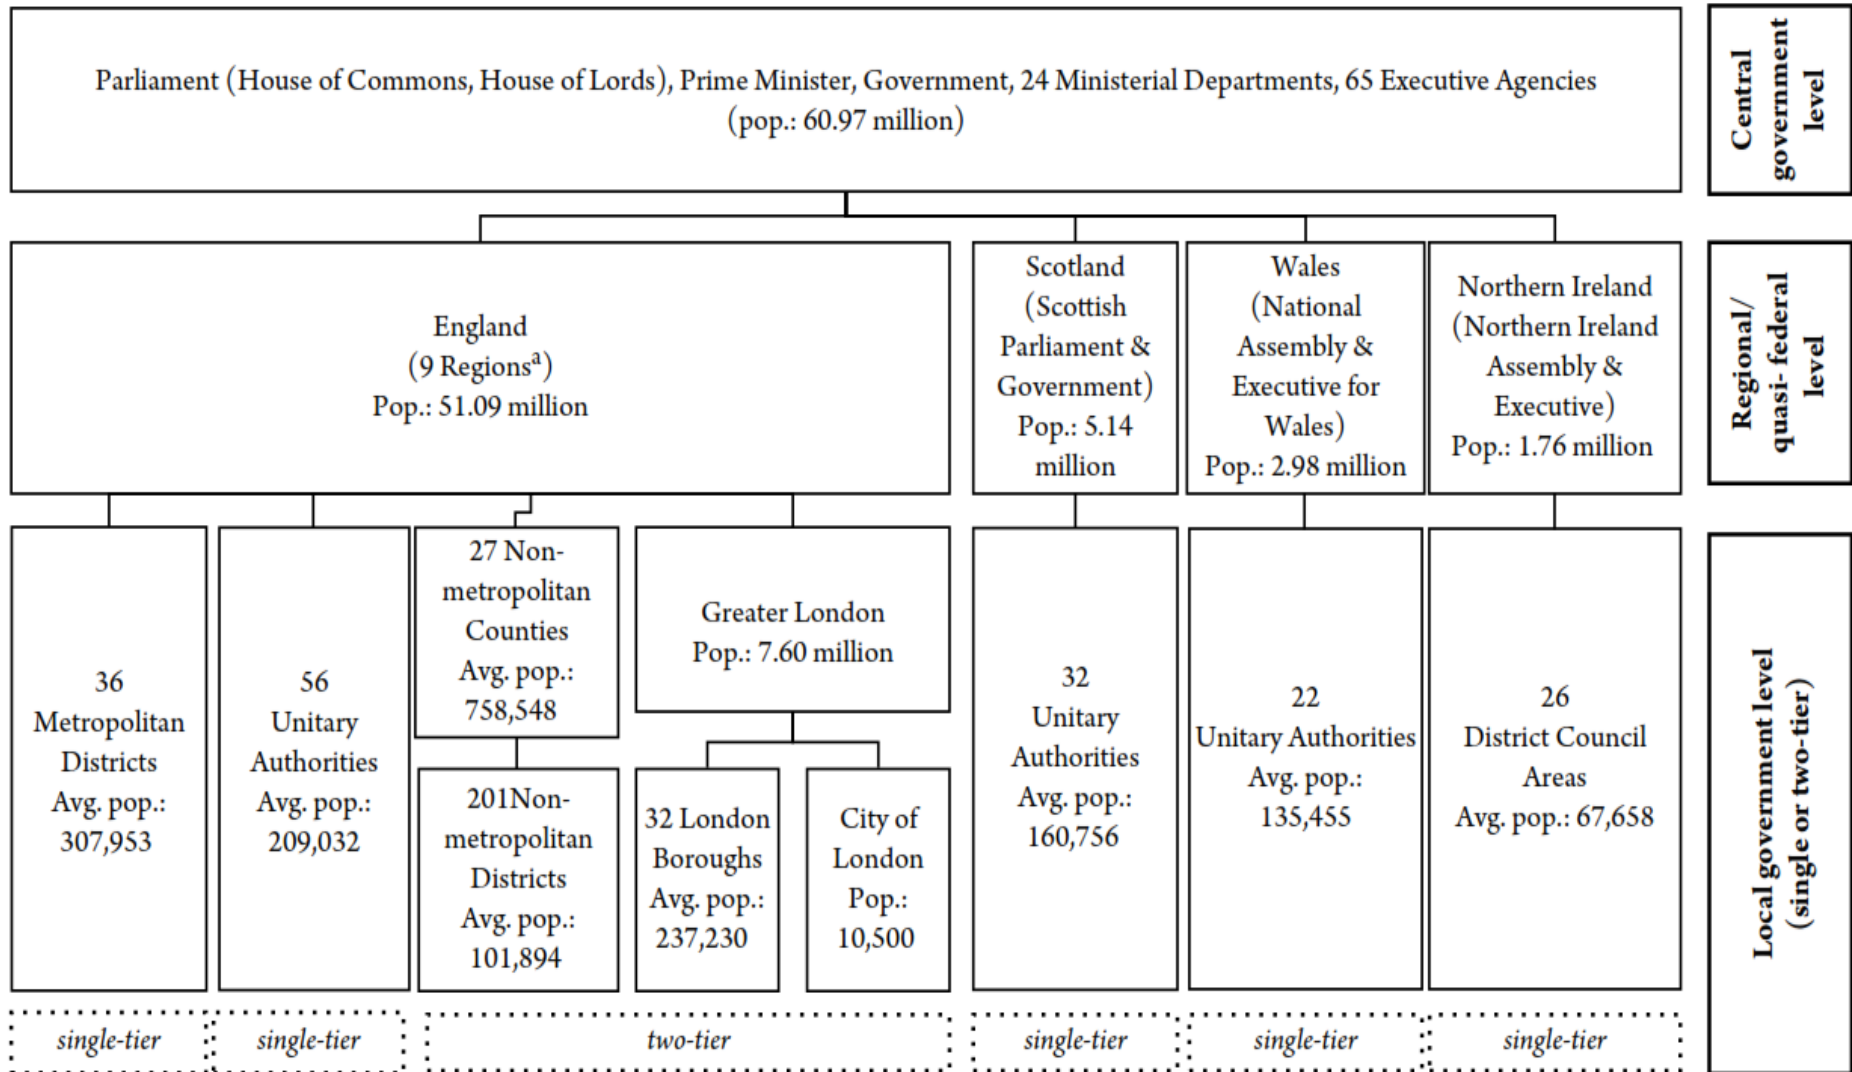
Parliament (House of Commons, House of Lords), Prime Minister, Government, 24 Ministerial Departments, 65 Executive Agencies (pop.: 60.97 million)

Central government level

England (9 Regions$^{a}$) Pop.: 51.09 million

Scotland (Scottish Parliament & Government) Pop.: 5.14 million

Wales (National Assembly & Executive for Wales) Pop.: 2.98 million

Northern Ireland (Northern Ireland Assembly & Executive) Pop.: 1.76 million

Regional/ quasi- federal level

36 Metropolitan Districts Avg. pop.: 307,953

56 Unitary Authorities Avg. pop.: 209,032

27 Non-metropolitan Counties Avg. pop.: 758,548

201Non-metropolitan Districts Avg. pop.: 101,894

Greater London Pop.: 7.60 million

32 London Boroughs Avg. pop.: 237,230

City of London Pop.: 10,500

32 Unitary Authorities Avg. pop.: 160,756

22 Unitary Authorities Avg. pop.: 135,455

26 District Council Areas Avg. pop.: 67,658

Local government level (single or two-tier)

single-tier

single-tier

two-tier

single-tier

single-tier

single-tier